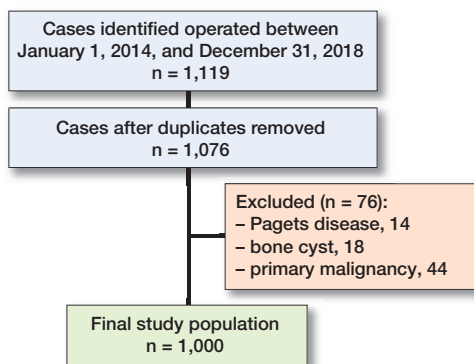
Cases identified operated between January 1, 2014, and December 31, 2018
n = 1,119

Cases after duplicates removed
n = 1,076

Excluded (n = 76):
– Pagets disease, 14
– bone cyst, 18
– primary malignancy, 44

Final study population
n = 1,000